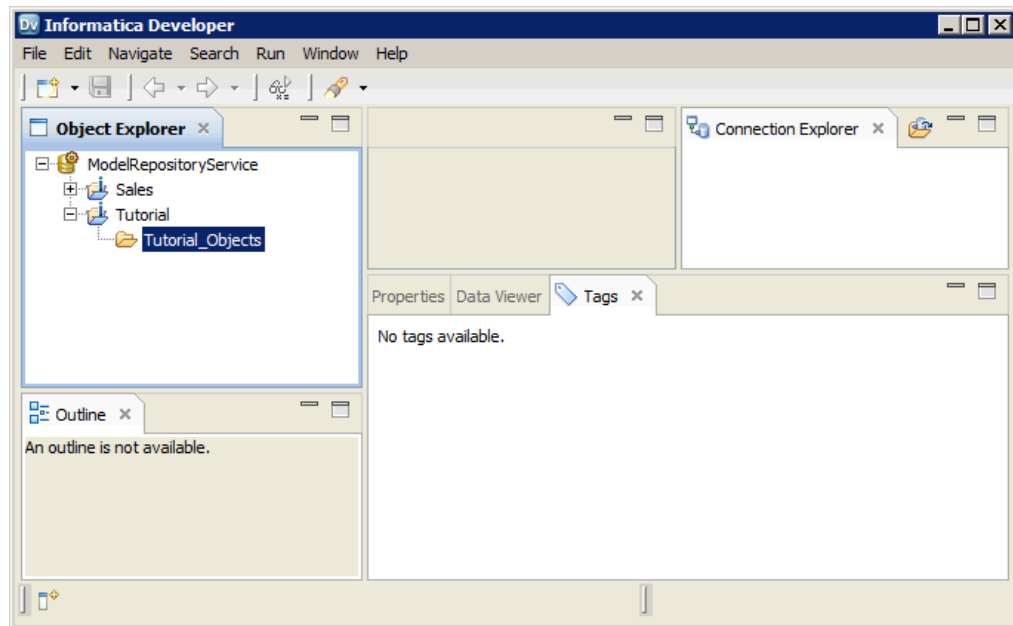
Dv Informatica Developer

File Edit Navigate Search Run Window Help

Object Explorer ×

ModelRepositoryService
Sales
Tutorial
Tutorial_Objects

Connection Explorer ×

Properties Data Viewer Tags ×

No tags available.

Outline ×

An outline is not available.